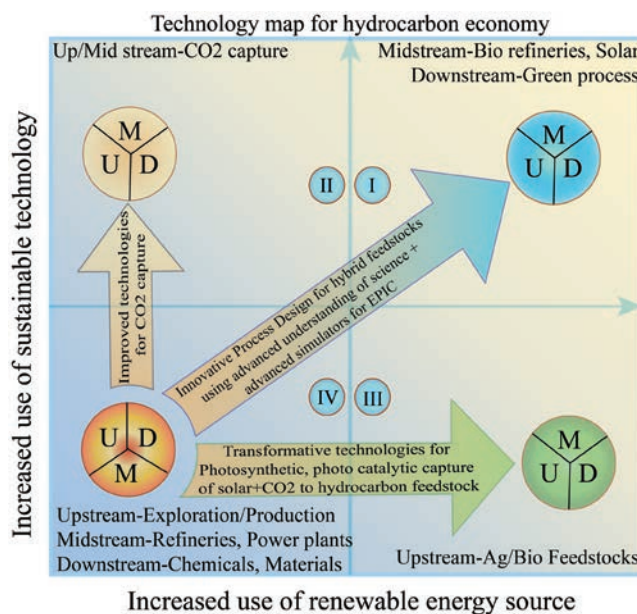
Technology map for hydrocarbon economy

Increased use of sustainable technology

Up/Mid stream-CO2 capture

Midstream-Bio refineries, Solar

Downstream-Green process

M
U
D

II

I

M
U
D

Improved technologies for CO2 capture

Innovative Process Design for hybrid feedstocks using advanced understanding of science + advanced simulators for EPIC

IV

III

U
D
M

Transformative technologies for Photosynthetic, photo catalytic capture of solar+CO2 to hydrocarbon feedstock

M
U
D

Upstream-Exploration/Production
Midstream-Refineries, Power plants
Downstream-Chemicals, Materials

Upstream-Ag/Bio Feedstocks

Increased use of renewable energy source